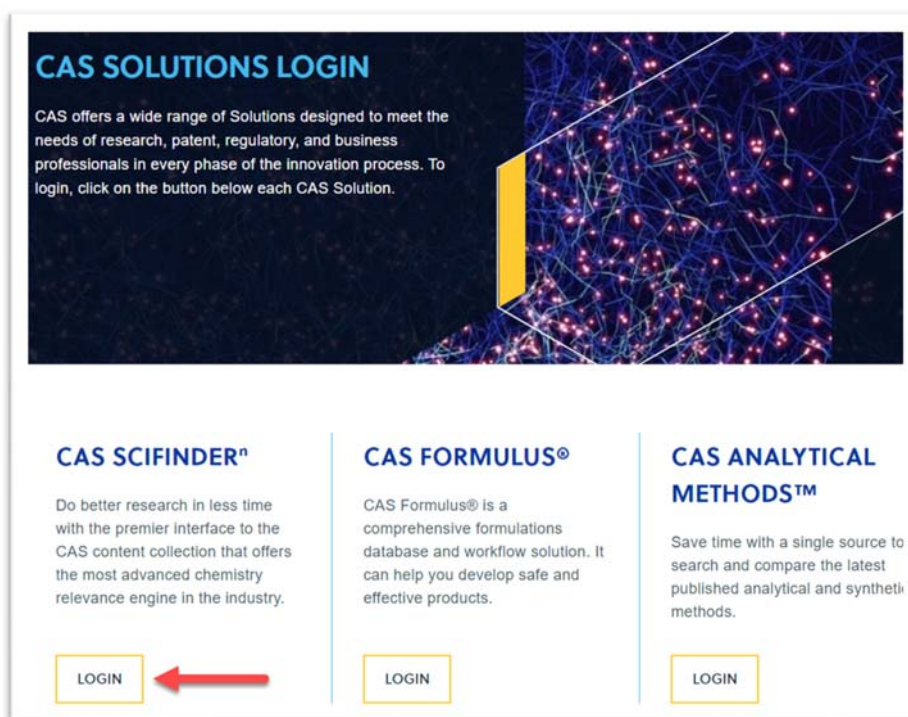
CAS SOLUTIONS LOGIN

CAS offers a wide range of Solutions designed to meet the needs of research, patent, regulatory, and business professionals in every phase of the innovation process. To login, click on the button below each CAS Solution.

CAS SCIFINDER$^{n}$

Do better research in less time with the premier interface to the CAS content collection that offers the most advanced chemistry relevance engine in the industry.

LOGIN

CAS FORMULUS®

CAS Formulus® is a comprehensive formulations database and workflow solution. It can help you develop safe and effective products.

LOGIN

CAS ANALYTICAL METHODS™

Save time with a single source to search and compare the latest published analytical and syntheti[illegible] methods.

LOGIN